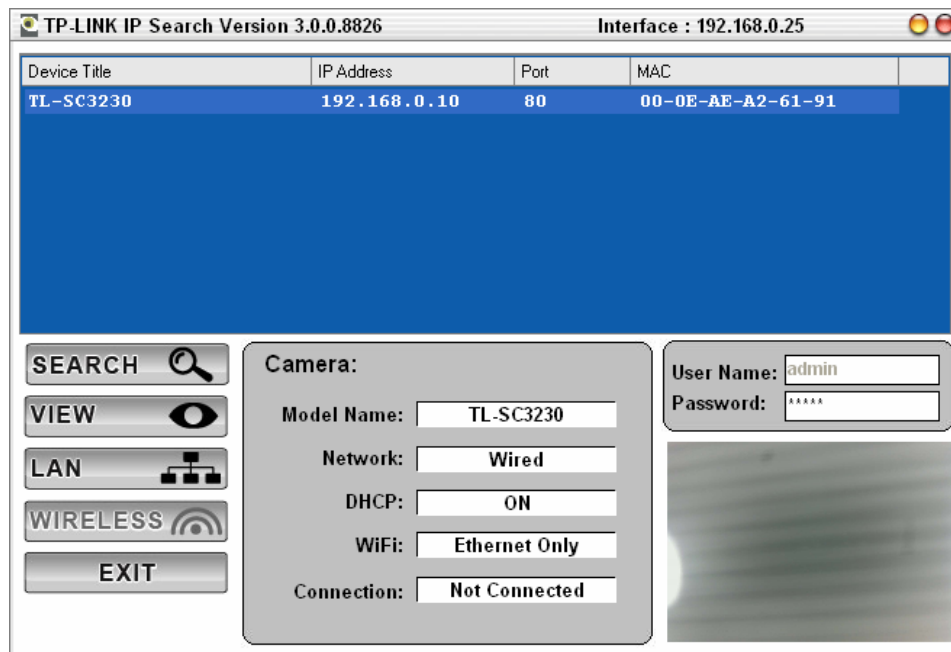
TP-LINK IP Search Version 3.0.0.8826

Interface : 192.168.0.25

| Device Title | IP Address | Port | MAC |
|---|---|---|---|
| TL-SC3230 | 192.168.0.10 | 80 | 00-0E-AE-A2-61-91 |

SEARCH

VIEW

LAN

WIRELESS

EXIT

Camera:

Model Name: TL-SC3230

Network: Wired

DHCP: ON

WiFi: Ethernet Only

Connection: Not Connected

User Name: admin

Password: *****